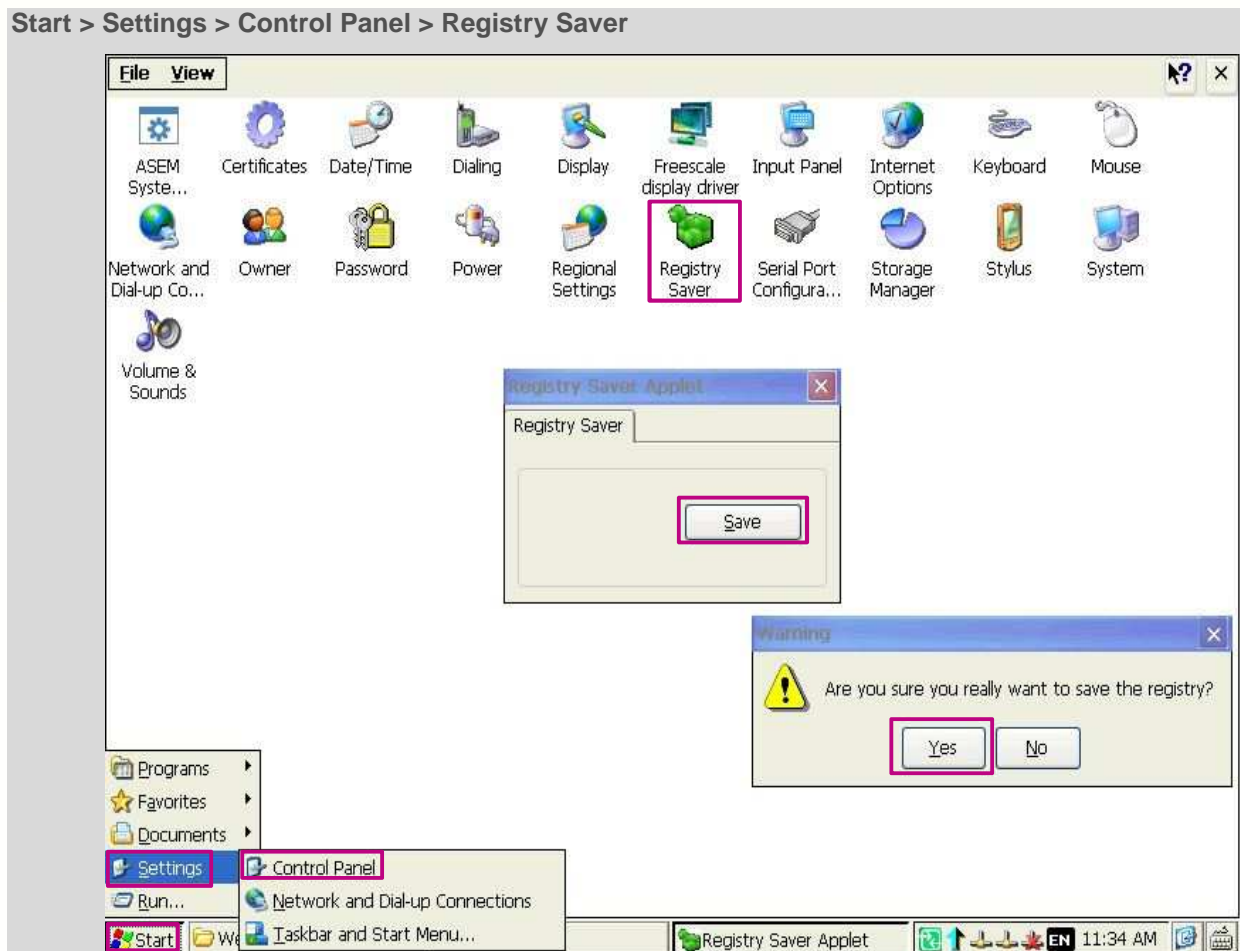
Start > Settings > Control Panel > Registry Saver

File View

?
×

ASEM Syste...
Certificates
Date/Time
Dialing
Display
Freescale display driver
Input Panel
Internet Options
Keyboard
Mouse

Network and Dial-up Co...
Owner
Password
Power
Regional Settings
Registry Saver
Serial Port Configura...
Storage Manager
Stylus
System

Volume & Sounds

Registry Saver Applet
×
Registry Saver
Save

Warning
×
Are you sure you really want to save the registry?
Yes
No

Programs
Favorites
Documents
Settings
Run...

Control Panel
Network and Dial-up Connections
Taskbar and Start Menu...

Start
W
Registry Saver Applet
EN
11:34 AM